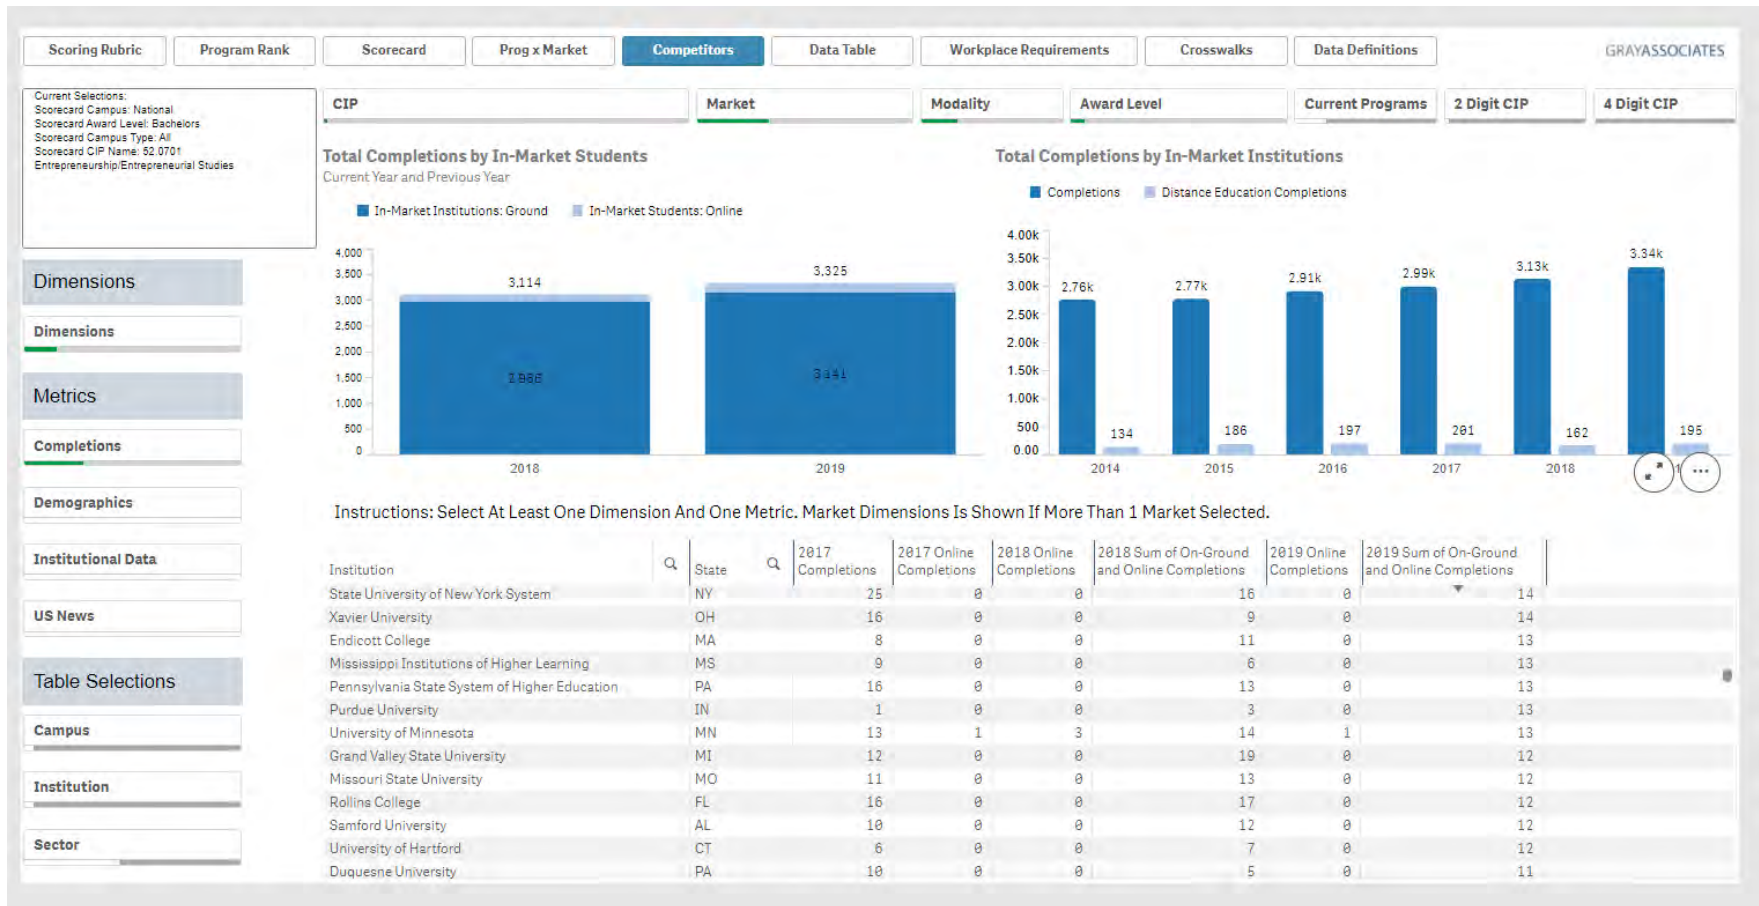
Scoring Rubric | Program Rank | Scorecard | Prog x Market | Competitors | Data Table | Workplace Requirements | Crosswalks | Data Definitions

GRAYASSOCIATES

Current Selections:
Scorecard Campus: National
Scorecard Award Level: Bachelors
Scorecard Campus Type: All
Scorecard CIP Name: 52.0701 Entrepreneurship/Entrepreneurial Studies

CIP | Market | Modality | Award Level | Current Programs | 2 Digit CIP | 4 Digit CIP

Dimensions

Dimensions

Metrics

Completions

Demographics

Institutional Data

US News

Table Selections

Campus

Institution

Sector

Total Completions by In-Market Students
Current Year and Previous Year

In-Market Institutions: Ground  In-Market Students: Online

4,000
3,500
3,000
2,500
2,000
1,500
1,000
500
0

3,114
2,986
2018

3,325
3,141
2019

Total Completions by In-Market Institutions

Completions  Distance Education Completions

4.00k
3.50k
3.00k
2.50k
2.00k
1.50k
1.00k
500
0.00

2.76k 134 2014
2.77k 186 2015
2.91k 197 2016
2.99k 201 2017
3.13k 162 2018
3.34k 195

Instructions: Select At Least One Dimension And One Metric. Market Dimensions Is Shown If More Than 1 Market Selected.

| Institution | State | 2017 Completions | 2017 Online Completions | 2018 Online Completions | 2018 Sum of On-Ground and Online Completions | 2019 Online Completions | 2019 Sum of On-Ground and Online Completions |
|---|---|---|---|---|---|---|---|
| State University of New York System | NY | 25 | 0 | 0 | 16 | 0 | 14 |
| Xavier University | OH | 16 | 0 | 0 | 9 | 0 | 14 |
| Endicott College | MA | 8 | 0 | 0 | 11 | 0 | 13 |
| Mississippi Institutions of Higher Learning | MS | 9 | 0 | 0 | 6 | 0 | 13 |
| Pennsylvania State System of Higher Education | PA | 16 | 0 | 0 | 13 | 0 | 13 |
| Purdue University | IN | 1 | 0 | 0 | 3 | 0 | 13 |
| University of Minnesota | MN | 13 | 1 | 3 | 14 | 1 | 13 |
| Grand Valley State University | MI | 12 | 0 | 0 | 19 | 0 | 12 |
| Missouri State University | MO | 11 | 0 | 0 | 13 | 0 | 12 |
| Rollins College | FL | 16 | 0 | 0 | 17 | 0 | 12 |
| Samford University | AL | 10 | 0 | 0 | 12 | 0 | 12 |
| University of Hartford | CT | 6 | 0 | 0 | 7 | 0 | 12 |
| Duquesne University | PA | 10 | 0 | 0 | 5 | 0 | 11 |